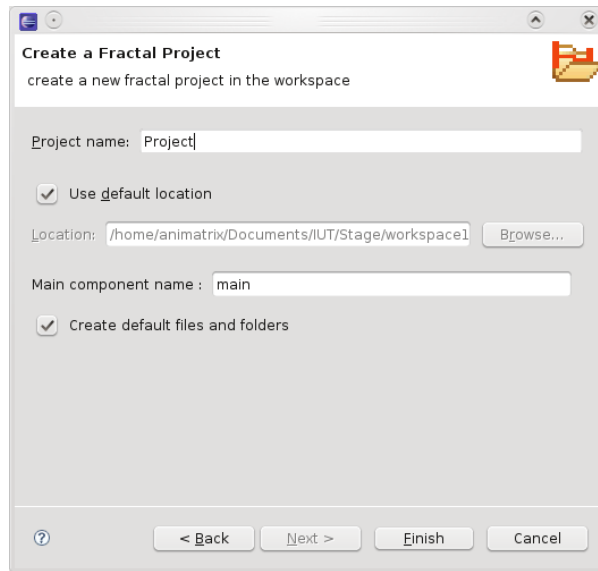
Create a Fractal Project

create a new fractal project in the workspace

Project name: Project

Use default location

Location: /home/animatrix/Documents/IUT/Stage/workspace1 Browse...

Main component name : main

Create default files and folders

?

< Back

Next >

Finish

Cancel